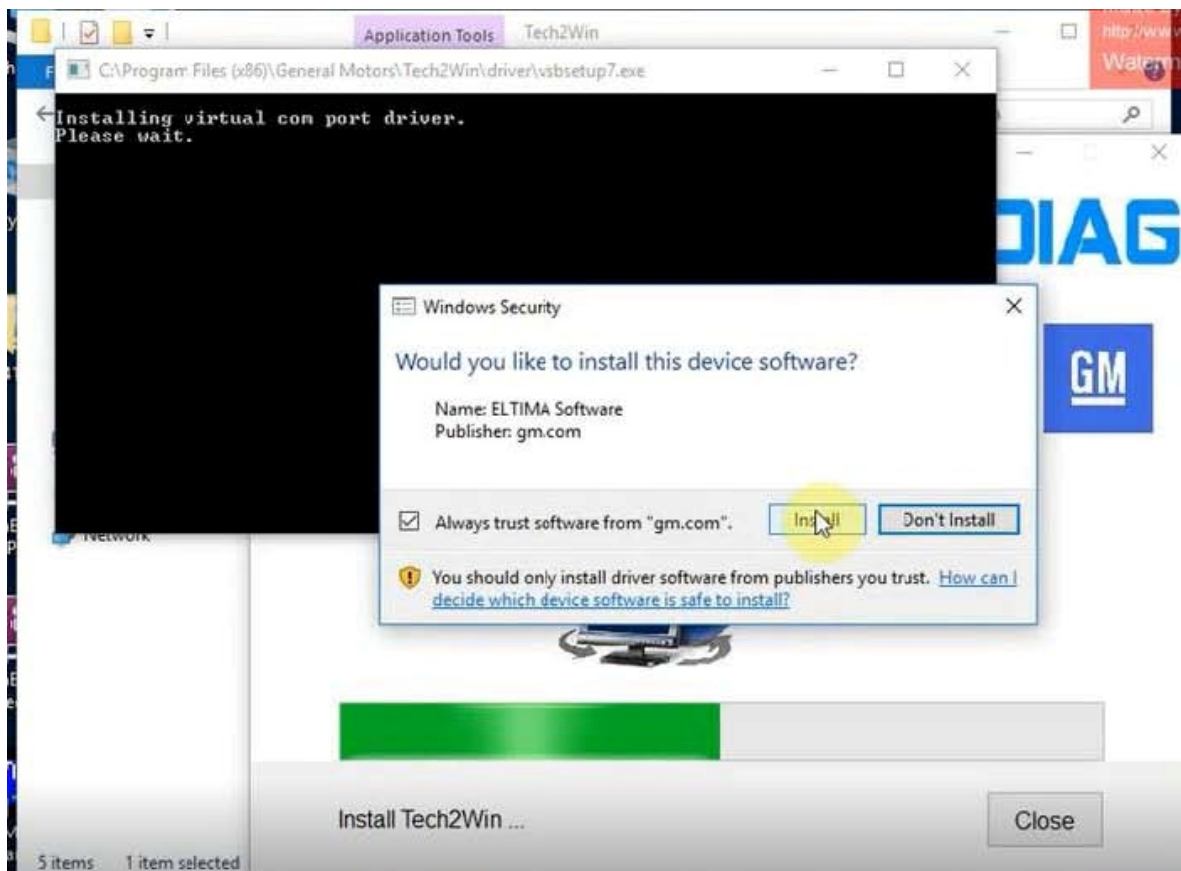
Application Tools Tech2Win

http://www
Water

C:\Program Files (x86)\General Motors\Tech2Win\driver\vsbsetup7.exe

Installing virtual com port driver.
Please wait.

DIAG

GM

Windows Security

Would you like to install this device software?

Name: ELTIMA Software
Publisher: gm.com

Always trust software from "gm.com".

Install

Don't Install

You should only install driver software from publishers you trust. How can I decide which device software is safe to install?

Network

Install Tech2Win ...

Close

5 items 1 item selected